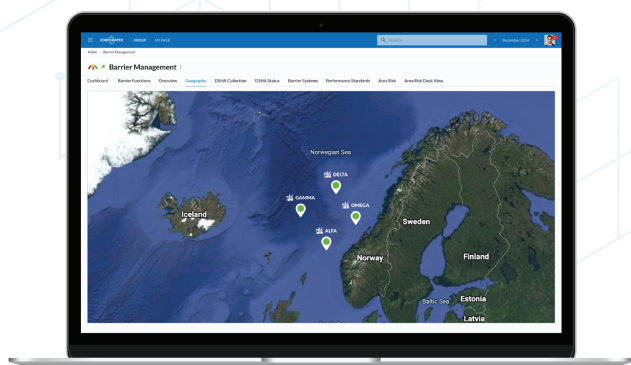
CORPORATER GROUP MY PAGE

Search

December 2024

Home / Barrier Management

Barrier Management

Dashboard Barrier Functions Overview Geography DSHA Collection DSHA Status Barrier Systems Performance Standards Area Risk Area Risk Desk View

Norwegian Sea

DELTA

GAMMA

OMEGA

ALFA

Iceland

Sweden

Norway

Finland

Baltic Sea

Estonia

Latvia